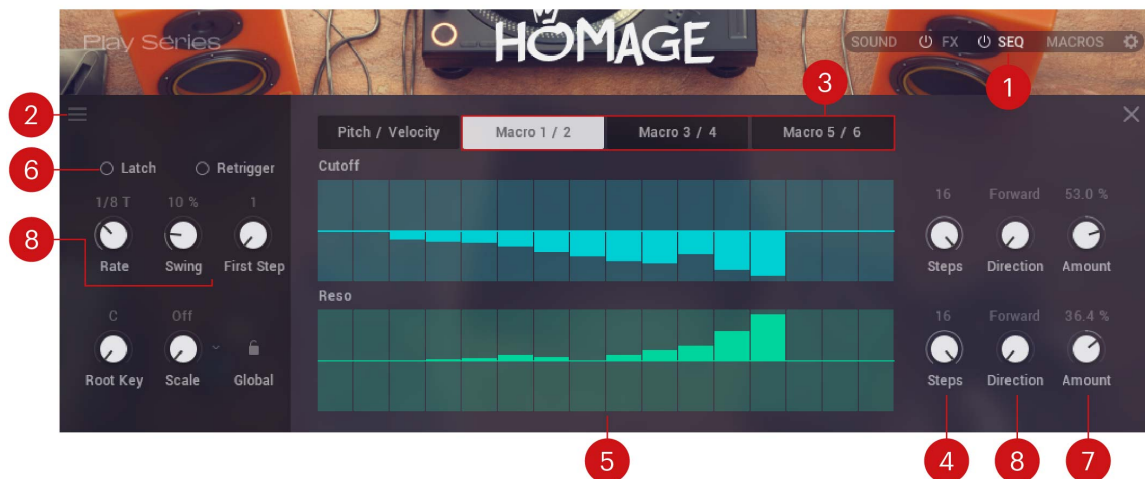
Play Series

HOMAGE

SOUND FX SEQ MACROS

1

2

3

Pitch / Velocity

Macro 1 / 2

Macro 3 / 4

Macro 5 / 6

6

Latch

Retrigger

Cutoff

1/8 T

10 %

1

8

Rate

Swing

First Step

16

Forward

53.0 %

Steps

Direction

Amount

Reso

C

Off

Root Key

Scale

Global

16

Forward

36.4 %

Steps

Direction

Amount

5

4

8

7